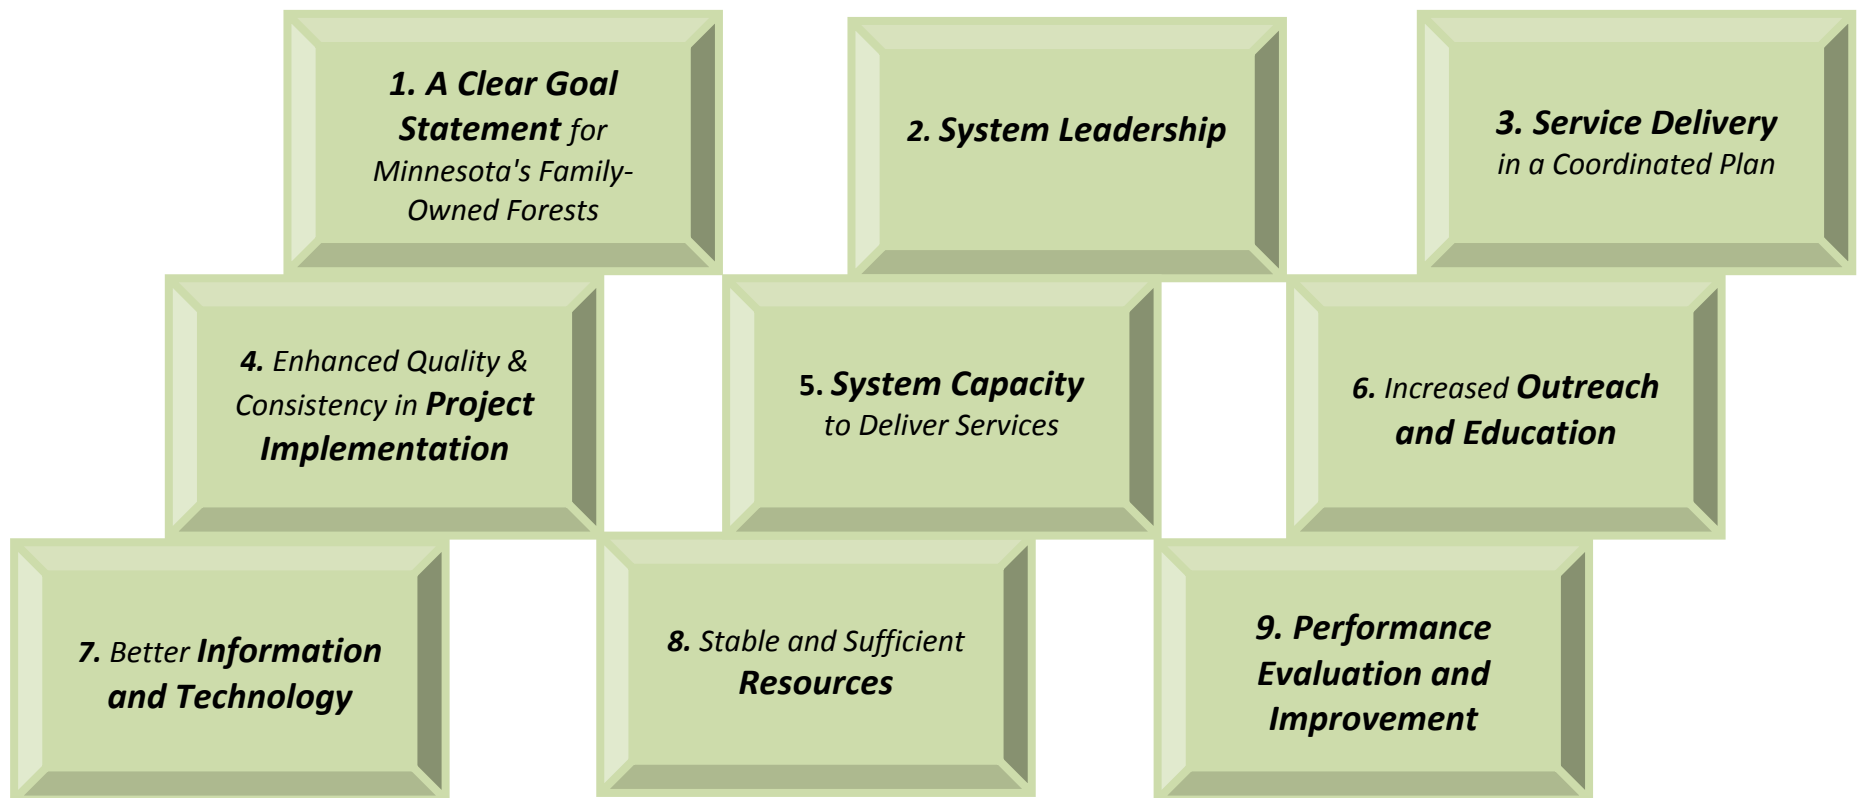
1. A Clear Goal Statement for Minnesota's Family-Owned Forests

2. System Leadership

3. Service Delivery in a Coordinated Plan

4. Enhanced Quality & Consistency in Project Implementation

5. System Capacity to Deliver Services

6. Increased Outreach and Education

7. Better Information and Technology

8. Stable and Sufficient Resources

9. Performance Evaluation and Improvement